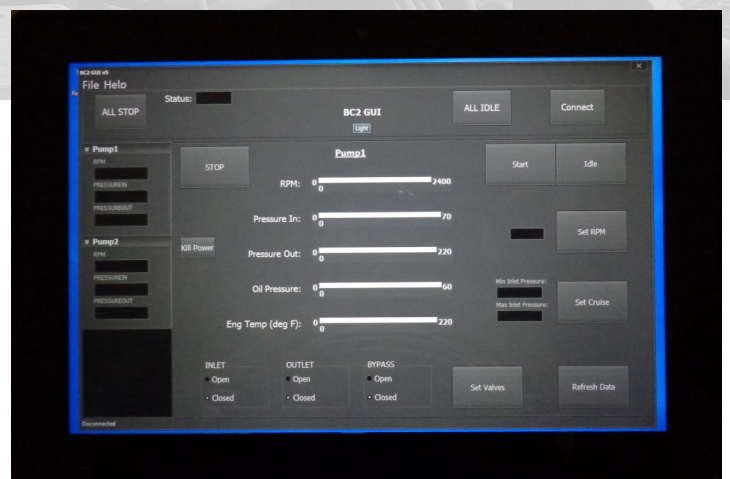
BC2 GUI v5

File Help

ALL STOP

Status:

BC2 GUI

Light

ALL IDLE

Connect

Pump1
RPM
PRESSUREIN
PRESSUREOUT

Pump2
RPM
PRESSUREIN
PRESSUREOUT

STOP

Kill Power

Pump1

RPM: 0 0 2400

Pressure In: 0 0 70

Pressure Out: 0 0 220

Oil Pressure: 0 0 60

Eng Temp (deg F): 0 0 220

Start

Idle

Set RPM

Min Inlet Pressure:

Max Inlet Pressure:

Set Cruise

INLET
Open
Closed

OUTLET
Open
Closed

BYPASS
Open
Closed

Set Valves

Refresh Data

Disconnected